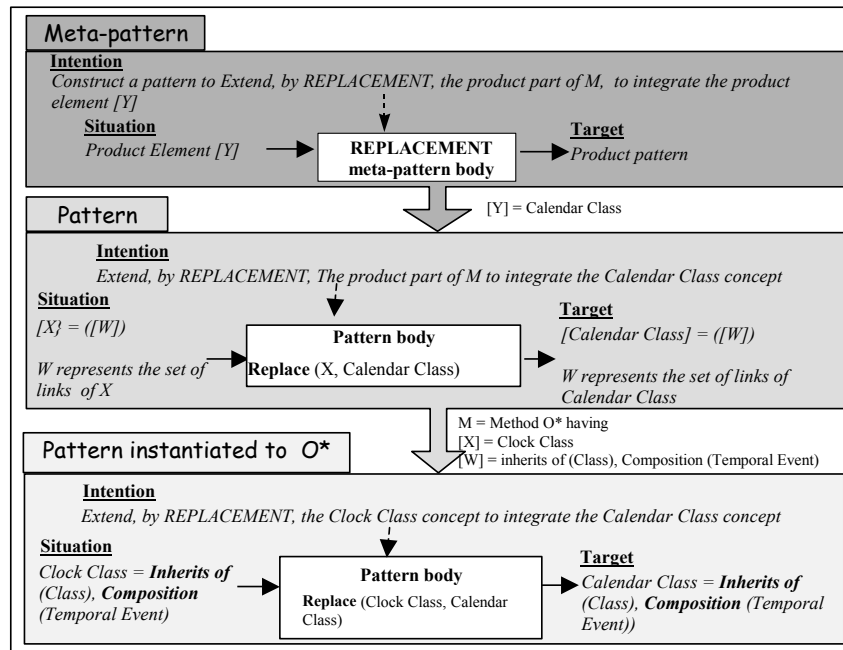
Meta-pattern

Intention
Construct a pattern to Extend, by REPLACEMENT, the product part of M, to integrate the product element [Y]

Situation
Product Element [Y]

REPLACEMENT meta-pattern body

Target
Product pattern

Pattern

[Y] = Calendar Class

Intention
Extend, by REPLACEMENT, The product part of M to integrate the Calendar Class concept

Situation
[X} = ([W])

W represents the set of links of X

Pattern body
Replace (X, Calendar Class)

Target
[Calendar Class] = ([W])

W represents the set of links of Calendar Class

M = Method O* having
[X] = Clock Class
[W] = inherits of (Class), Composition (Temporal Event)

Pattern instantiated to O*

Intention
Extend, by REPLACEMENT, the Clock Class concept to integrate the Calendar Class concept

Situation
Clock Class = Inherits of (Class), Composition (Temporal Event)

Pattern body
Replace (Clock Class, Calendar Class)

Target
Calendar Class = Inherits of (Class), Composition (Temporal Event))